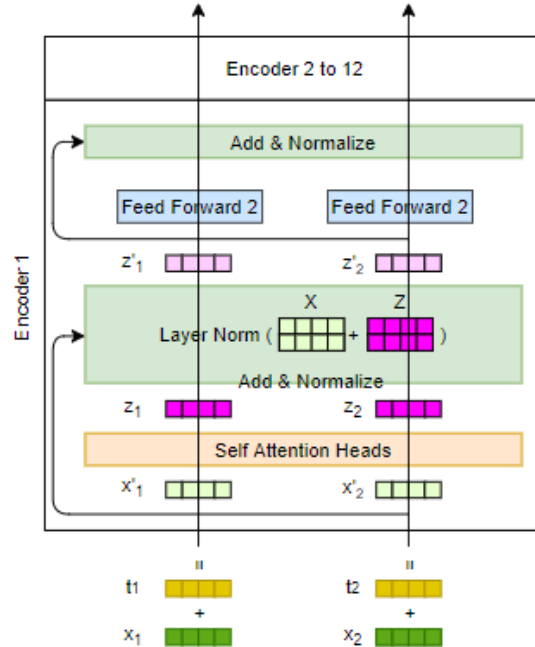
Encoder 2 to 12

Encoder 1

Add & Normalize

Feed Forward 2

Feed Forward 2

$z'_1$

$z'_2$

X

Z

Layer Norm ( + )

Add & Normalize

$z_1$

$z_2$

Self Attention Heads

$x'_1$

$x'_2$

=

=

t1

t2

+

+

$x_1$

$x_2$